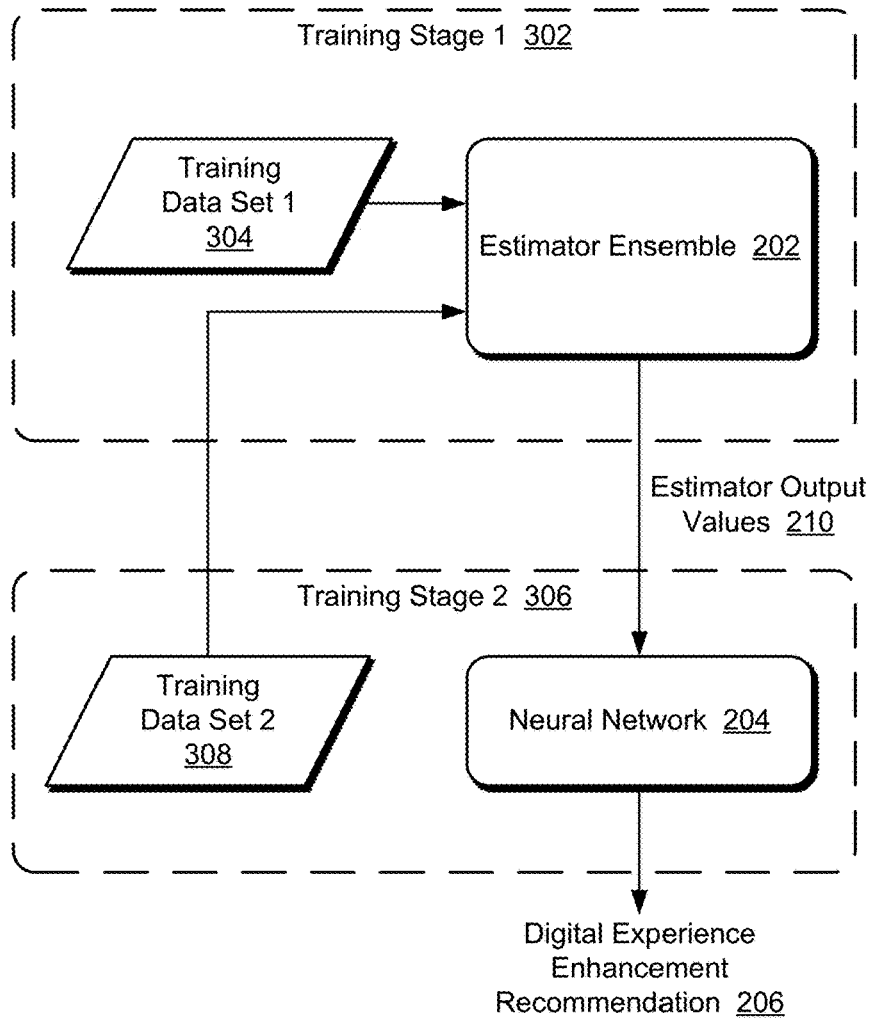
Training Stage 1 302

Training Data Set 1 304

Estimator Ensemble 202

Estimator Output Values 210

Training Stage 2 306

Training Data Set 2 308

Neural Network 204

Digital Experience Enhancement Recommendation 206